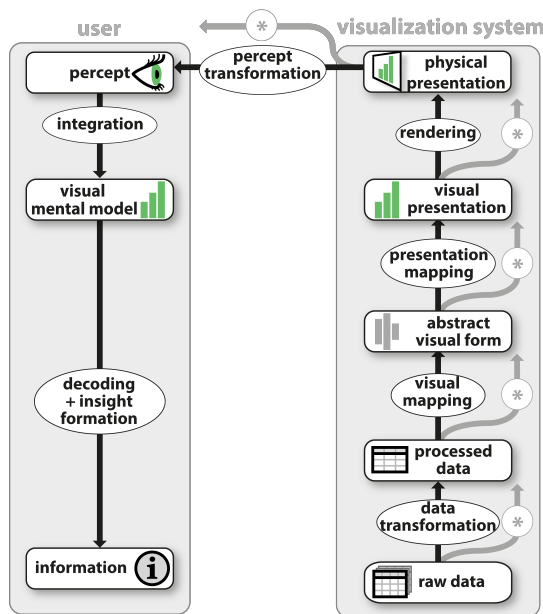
user

visualization system

*

percept

percept transformation

physical presentation

integration

rendering

*

visual mental model

visual presentation

presentation mapping

*

abstract visual form

decoding + insight formation

visual mapping

*

processed data

data transformation

*

information

raw data